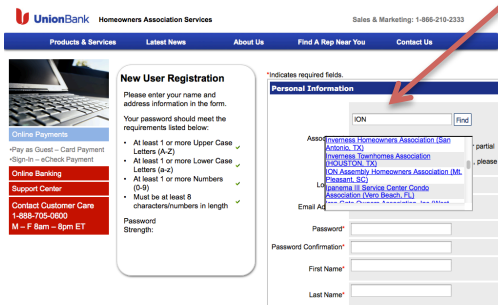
UnionBank Homeowners Association Services

Sales & Marketing: 1-866-210-2333

Products & Services | Latest News | About Us | Find A Rep Near You | Contact Us

Online Payments

•Pay as Guest – Card Payment
•Sign-In – eCheck Payment

Online Banking

Support Center

Contact Customer Care
1-888-705-0800
M – F 8am – 8pm ET

New User Registration

Please enter your name and address information in the form.

Your password should meet the requirements listed below:

- At least 1 or more Upper Case Letters (A-Z)
- At least 1 or more Lower Case Letters (a-z)
- At least 1 or more Numbers (0-9)
- Must be at least 8 characters/numbers in length

Password Strength:

*indicates required fields.

Personal Information

ION

Find

Asso

partial

, please

Inverness Homeowners Association (San Antonio, TX)
Inverness Townhomes Association (HOUSTON, TX)
ION Assembly Homeowners Association (Mt. Pleasant, SC)
Ipanema III Service Center Condo Association (Vero Beach, FL)
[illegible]

Lo

Email Ad

Password*

Password Confirmation*

First Name*

Last Name*